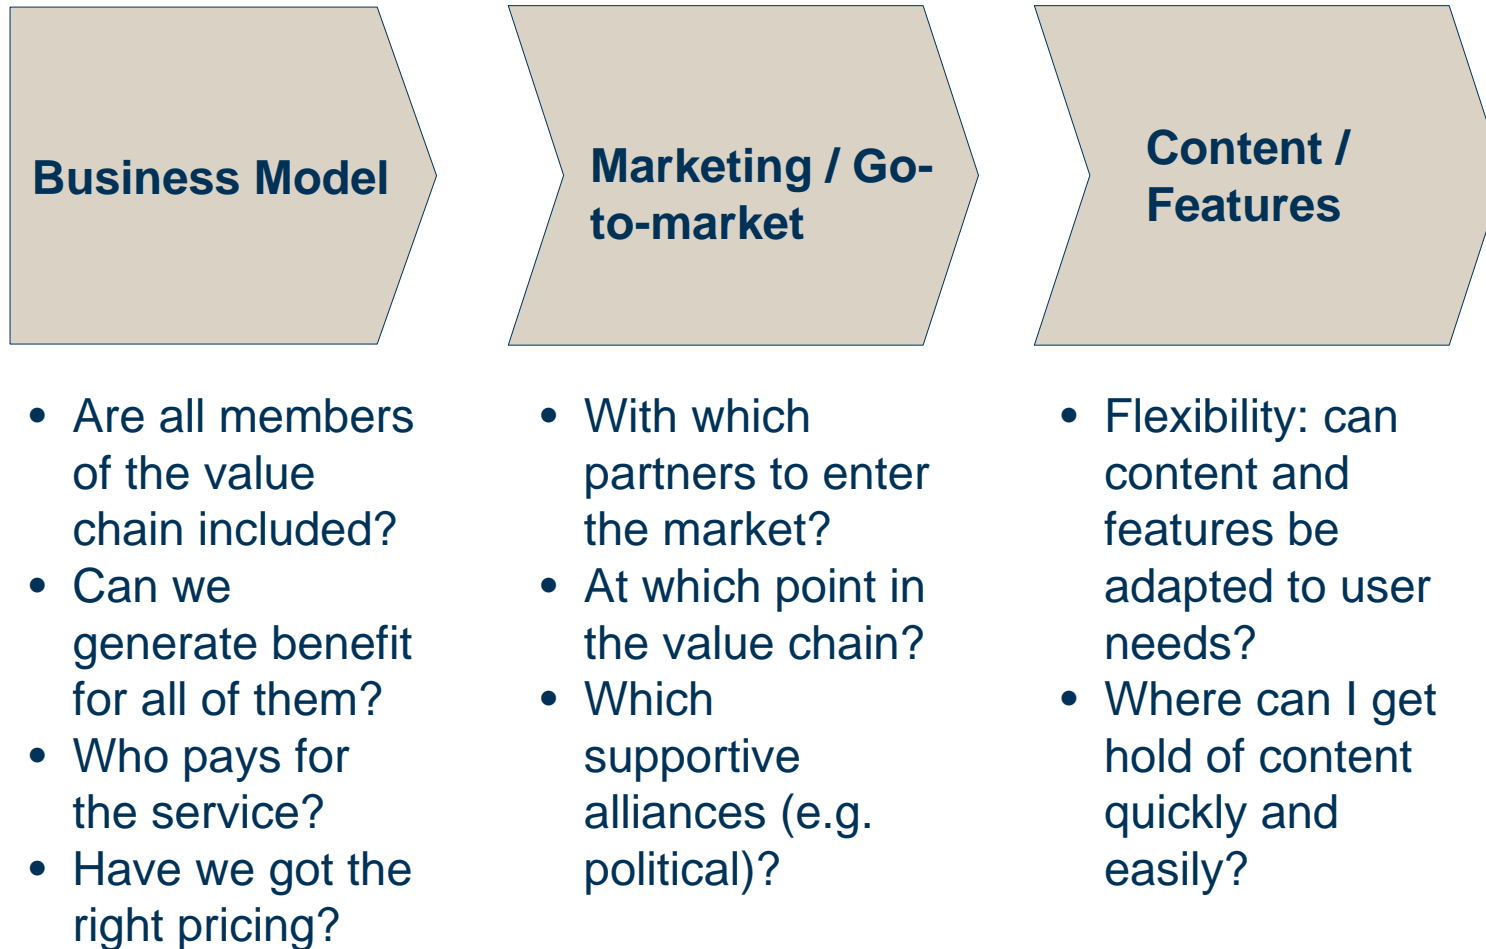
Business Model

Marketing / Go-to-market

Content / Features

- Are all members of the value chain included?
- Can we generate benefit for all of them?
- Who pays for the service?
- Have we got the right pricing?

- With which partners to enter the market?
- At which point in the value chain?
- Which supportive alliances (e.g. political)?

- Flexibility: can content and features be adapted to user needs?
- Where can I get hold of content quickly and easily?